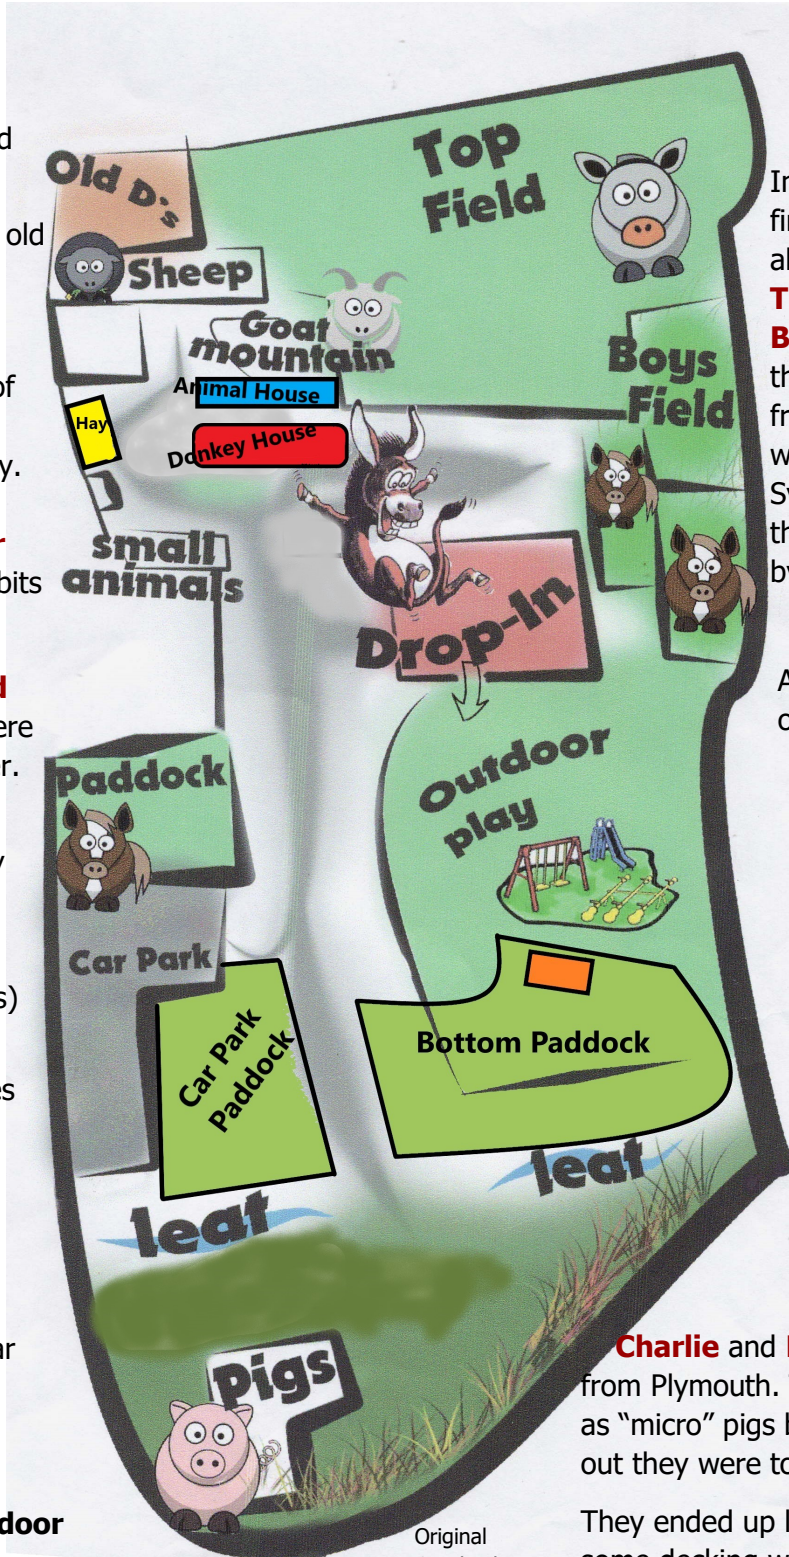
d

old

of

y.

bits

d
ere
r.

s)

es

ar

door

Old D's

Sheep

Top Field

Goat mountain

Animal House

Hay

Donkey House

Boys Field

small animals

Drop-In

Paddock

Outdoor play

Car Park

Car Park Paddock

Bottom Paddock

leat

leat

Pigs

In
fi
al
T
B
th
fr
w
S
th
b

A
c

Charlie and
from Plymouth.
as "micro" pigs b
out they were to

They ended up
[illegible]

Original